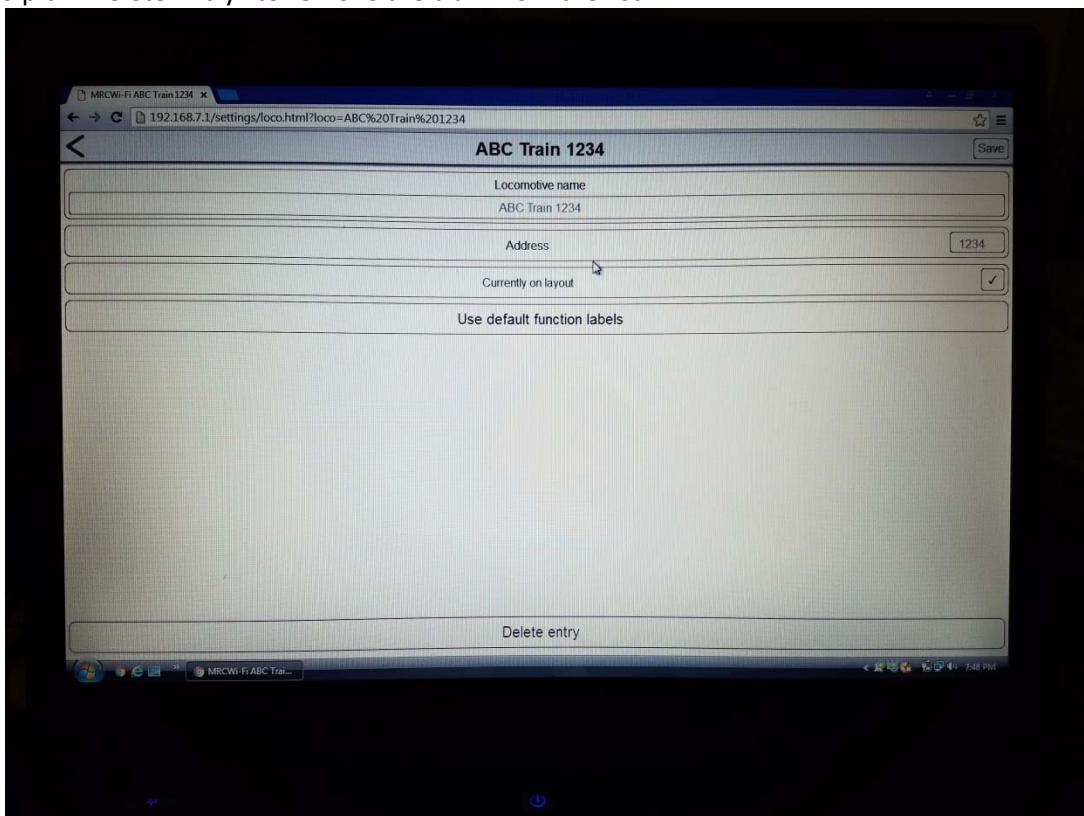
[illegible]

MRCWi-Fi ABC Train 1234

192.168.7.1/settings/loco.html?loco=ABC%20Train%201234

ABC Train 1234

Save

Locomotive name

ABC Train 1234

Address

1234

Currently on layout

✓

Use default function labels

Delete entry

MRCWi-Fi ABC Trai...

7:48 PM